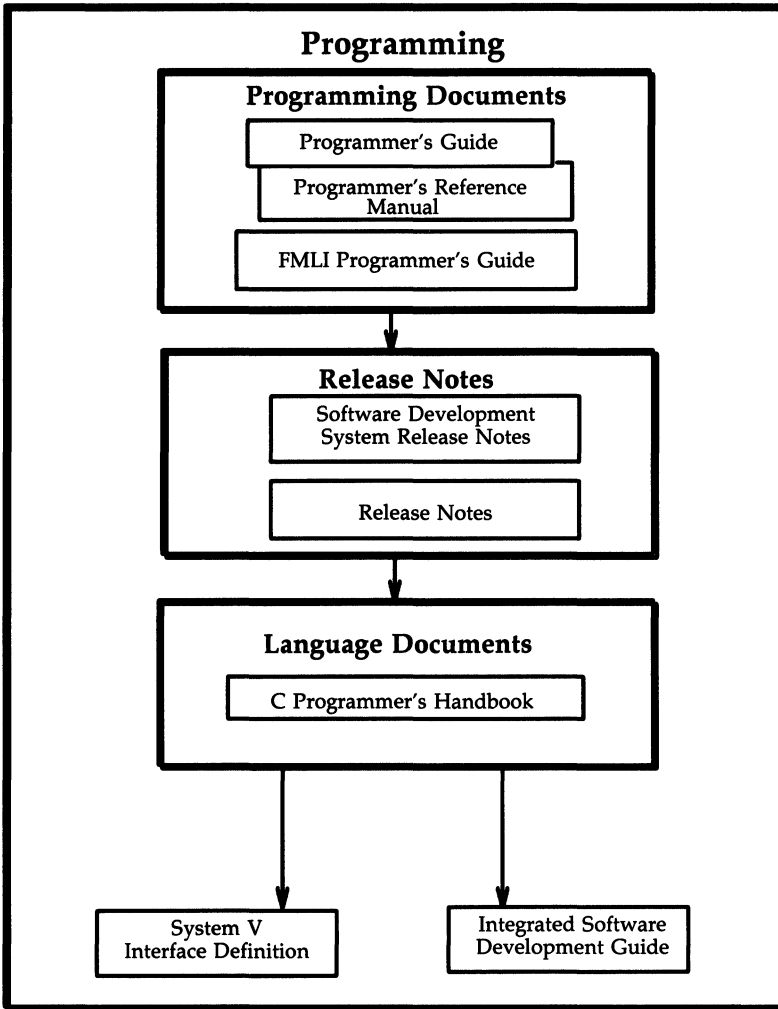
Programming

Programming Documents

Programmer's Guide

Programmer's Reference Manual

FMLI Programmer's Guide

Release Notes

Software Development System Release Notes

Release Notes

Language Documents

C Programmer's Handbook

System V Interface Definition

Integrated Software Development Guide